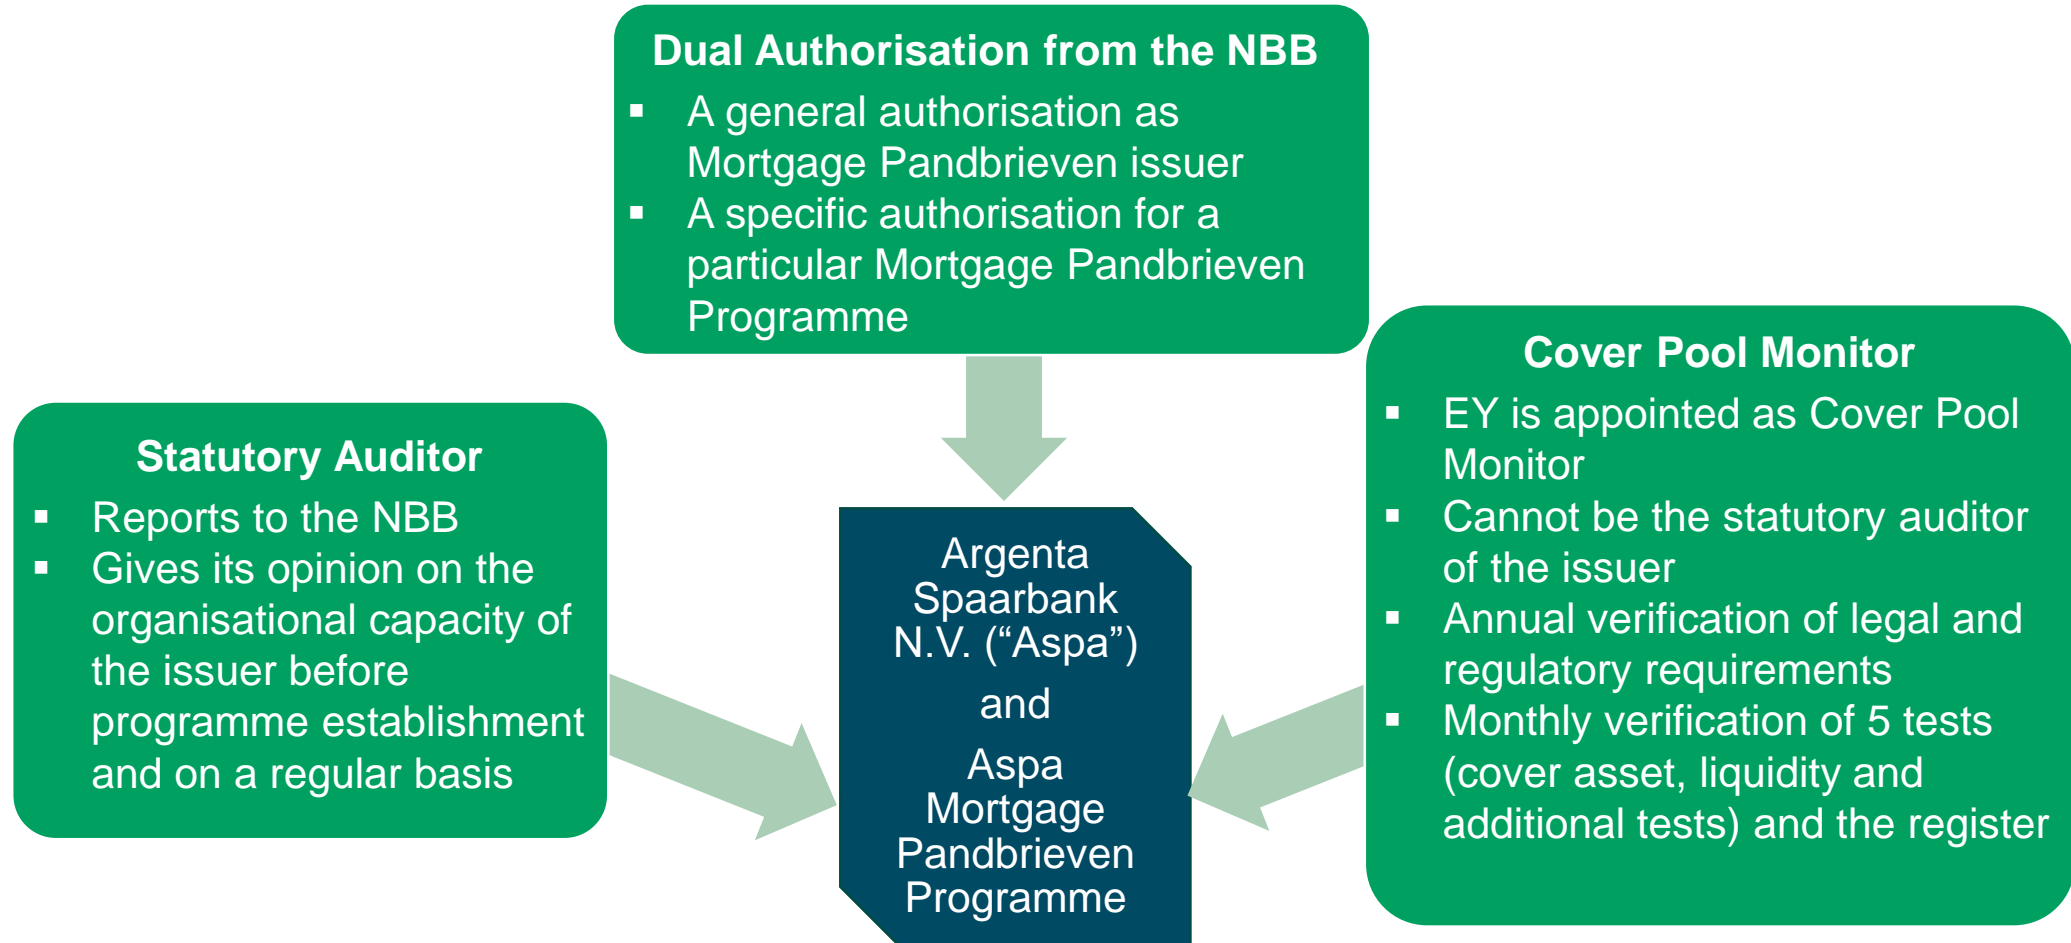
Dual Authorisation from the NBB

- A general authorisation as Mortgage Pandbrieven issuer
- A specific authorisation for a particular Mortgage Pandbrieven Programme

Statutory Auditor

- Reports to the NBB
- Gives its opinion on the organisational capacity of the issuer before programme establishment and on a regular basis

Argenta Spaarbank N.V. (“Aspa”)

and

Aspa Mortgage Pandbrieven Programme

Cover Pool Monitor

- EY is appointed as Cover Pool Monitor
- Cannot be the statutory auditor of the issuer
- Annual verification of legal and regulatory requirements
- Monthly verification of 5 tests (cover asset, liquidity and additional tests) and the register